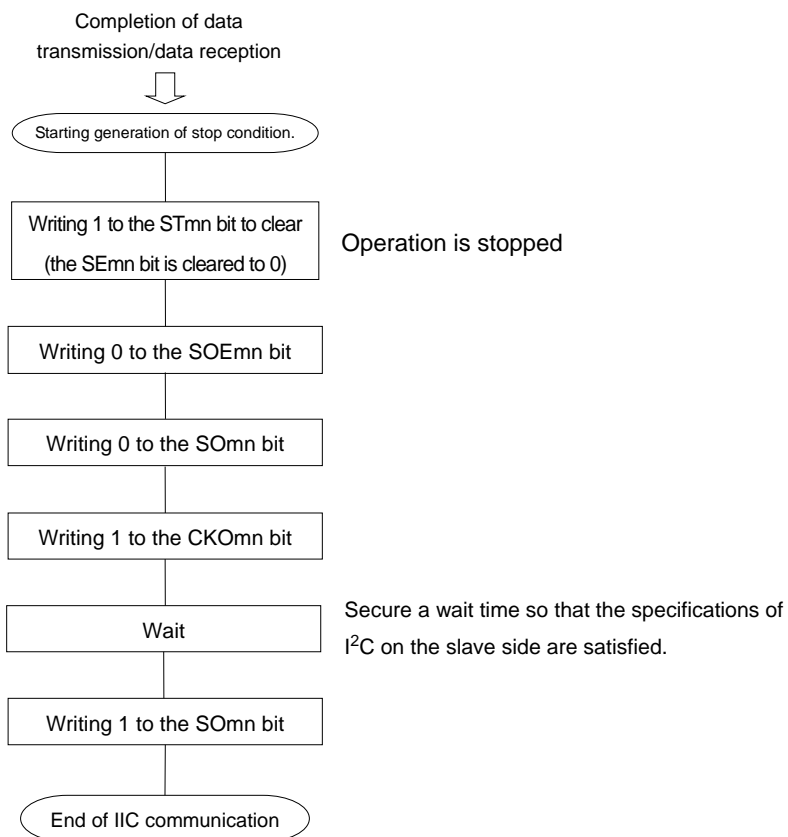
Completion of data transmission/data reception

Starting generation of stop condition.

Writing 1 to the STmn bit to clear (the SEmn bit is cleared to 0)

Operation is stopped

Writing 0 to the SOEmn bit

Writing 0 to the SOmn bit

Writing 1 to the CKOmn bit

Wait

Secure a wait time so that the specifications of $I^2C$ on the slave side are satisfied.

Writing 1 to the SOmn bit

End of IIC communication